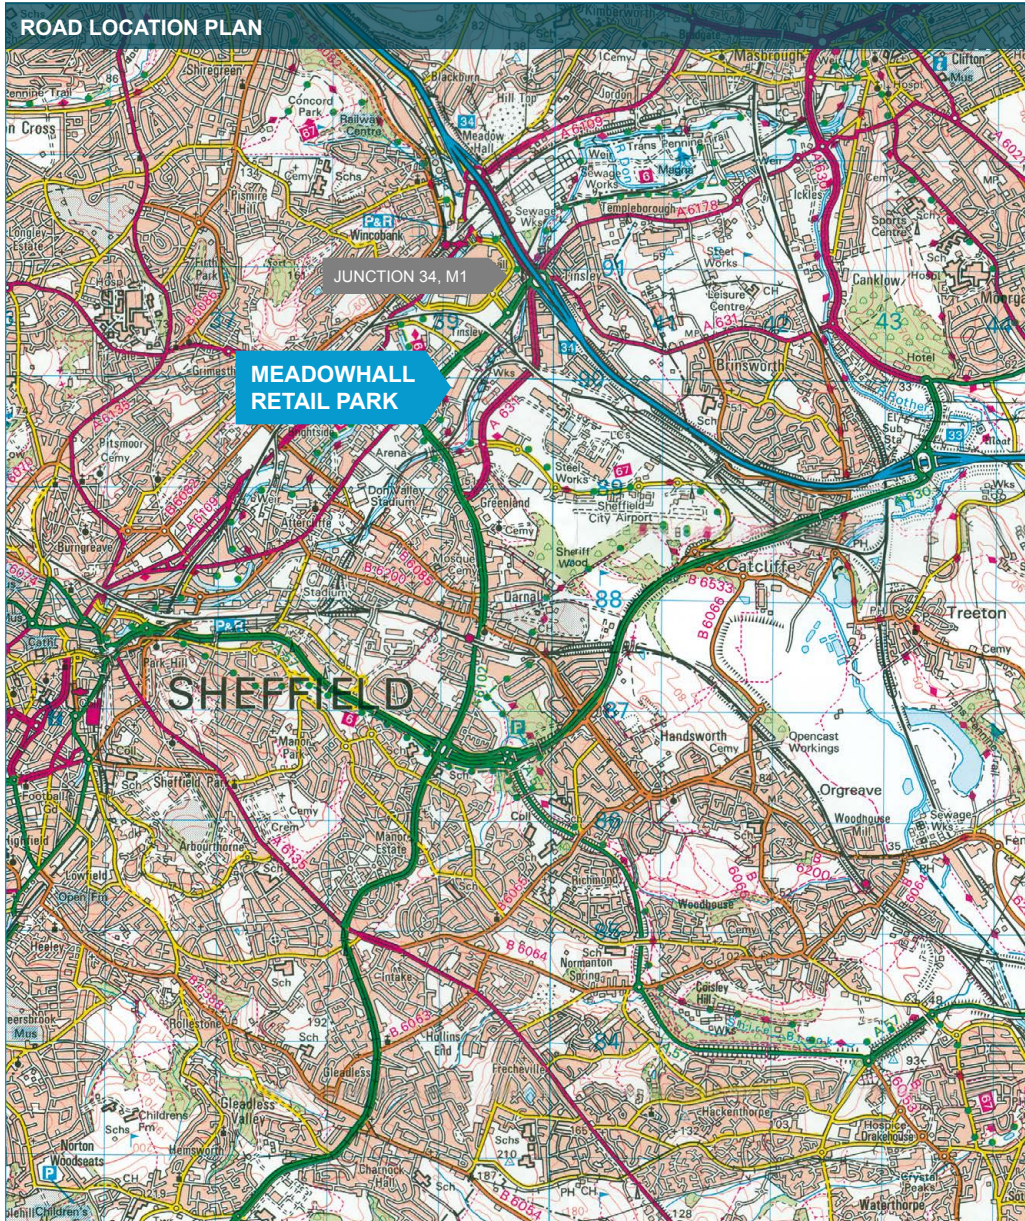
ROAD LOCATION PLAN

JUNCTION 34, M1

MEADOWHALL RETAIL PARK

SHEFFIELD

Shiregreen
Concord Park
Railway Centre
Blackburn
Hill Top
Meadow Hall
Jordon
Masbrough
Clifton Mus
Trans Pennine Trail
Weir
Sewage Works
Magna
Templeborough
A 6178
A 6109
Wincobank
P&R
Firth Park
Tinsley
Steel Works
Leisure Centre
Sports Centre
Canklow
43
44
Moorgate
Hotel
Brinsworth
A 631
Grimesthorpe
Pitsmoor
Cemy
Burngreave
Attercliffe
Don Valley Stadium
Arena
Greenland
Steel Works
Sheffield City Airport
Sheffield Wood
Darnall
Catcliffe
B 6533
88
Treeton
Mosque
B 6200
B 6085
Stadium
P&R
Park Hill
Sheffield Park
Manor Park
Handsworth
Opencast Workings
Orgreave
Woodhouse Mill
Arbourthorne
Manor Estate
A 6135
Richmond
Woodhouse
B 6064
Normanton Spring
Coisley Hill
Intake
Heeley
Rollestone
Hollins End
Frecheville
Gleadless
Gleadless Valley
Norton Woodseats
Hemsworth
Hackenthorpe
Drakehouse
Waterthorpe
Charnock Hall
B 6054
B 6388
B 6063
A 6102
Crem
Lowfield
Open Fm
Childrens Fm
Schs
Sch
Coll
Cemy
Mus
CH
PH